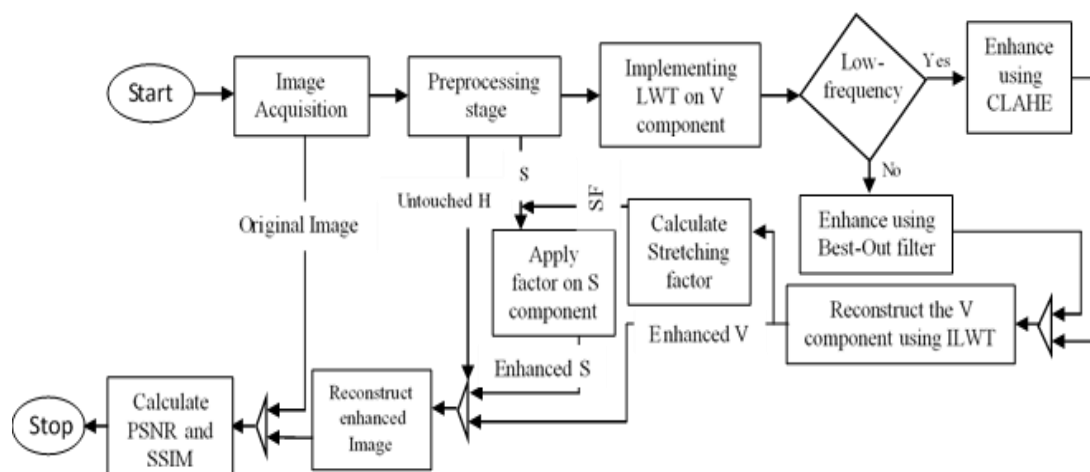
Start

Image Acquisition

Preprocessing stage

Implementing LWT on V component

Low-frequency

Yes

Enhance using CLAHE

No

S

Untouched H

Original Image

SF

Calculate Stretching factor

Apply factor on S component

Enhance using Best-Out filter

Reconstruct the V component using ILWT

Enhanced V

Enhanced S

Reconstruct enhanced Image

Calculate PSNR and SSIM

Stop